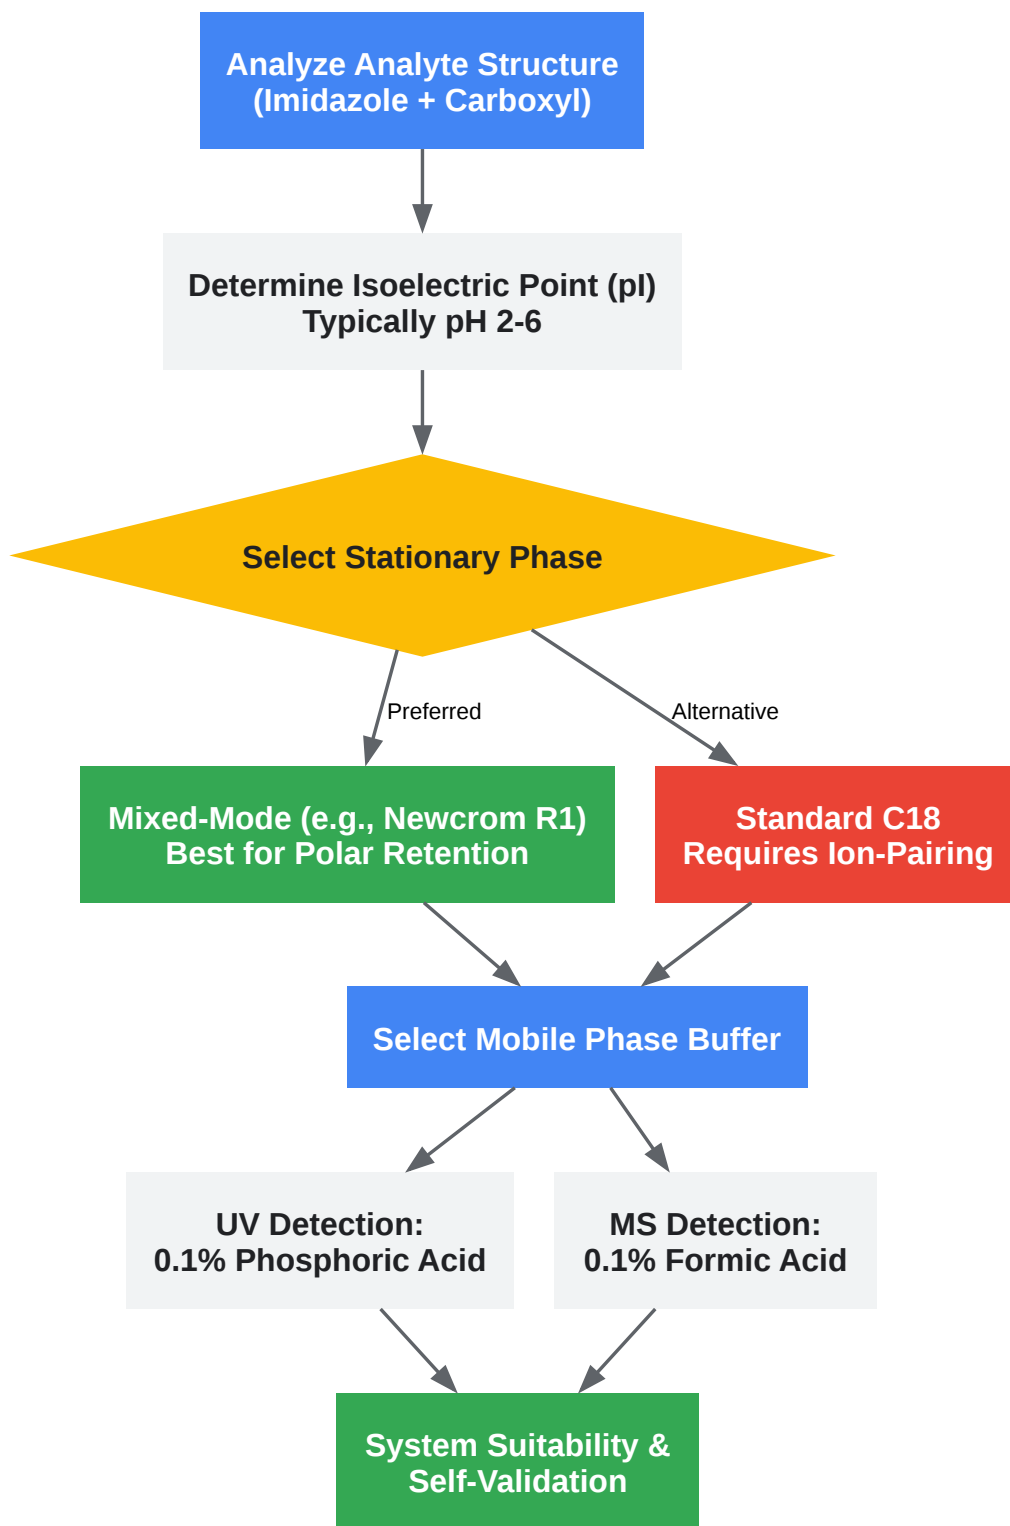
Analyze Analyte Structure
(Imidazole + Carboxyl)

Determine Isoelectric Point (pI)
Typically pH 2-6

Select Stationary Phase

Preferred

Alternative

Mixed-Mode (e.g., Newcrom R1)
Best for Polar Retention

Standard C18
Requires Ion-Pairing

Select Mobile Phase Buffer

UV Detection:
0.1% Phosphoric Acid

MS Detection:
0.1% Formic Acid

System Suitability &
Self-Validation